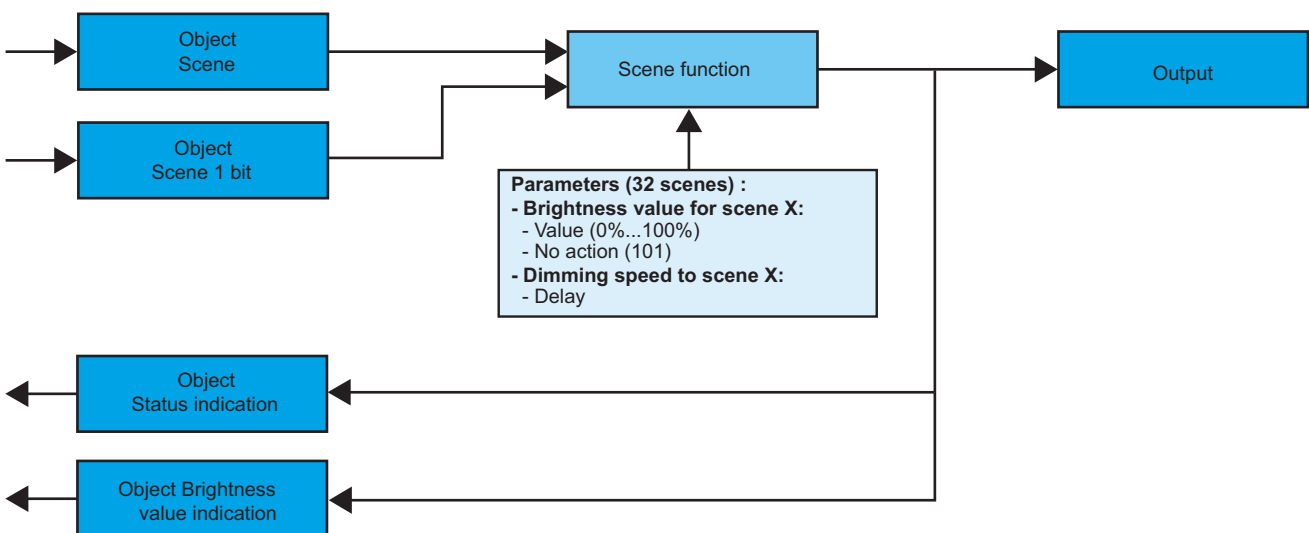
Object
Scene

Object
Scene 1 bit

Scene function

Output

Parameters (32 scenes) :
- Brightness value for scene X:
- Value (0%...100%)
- No action (101)
- Dimming speed to scene X:
- Delay

Object
Status indication

Object Brightness
value indication